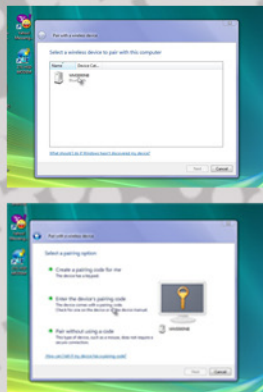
Pair with a wireless device

Select a wireless device to pair with this computer

| Name | Device Cat... |
|---|---|
| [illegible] | |

What should I do if Windows doesn't discover my device?

Next Cancel

Pair with a wireless device

Select a pairing option

Create a pairing code for me
The device has a keypad.

Enter the device's pairing code
The device comes with a pairing code. Check for one on the device or in the device manual.

Pair without using a code
This type of device, such as a mouse, does not require a secure connection.

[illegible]

Next Cancel